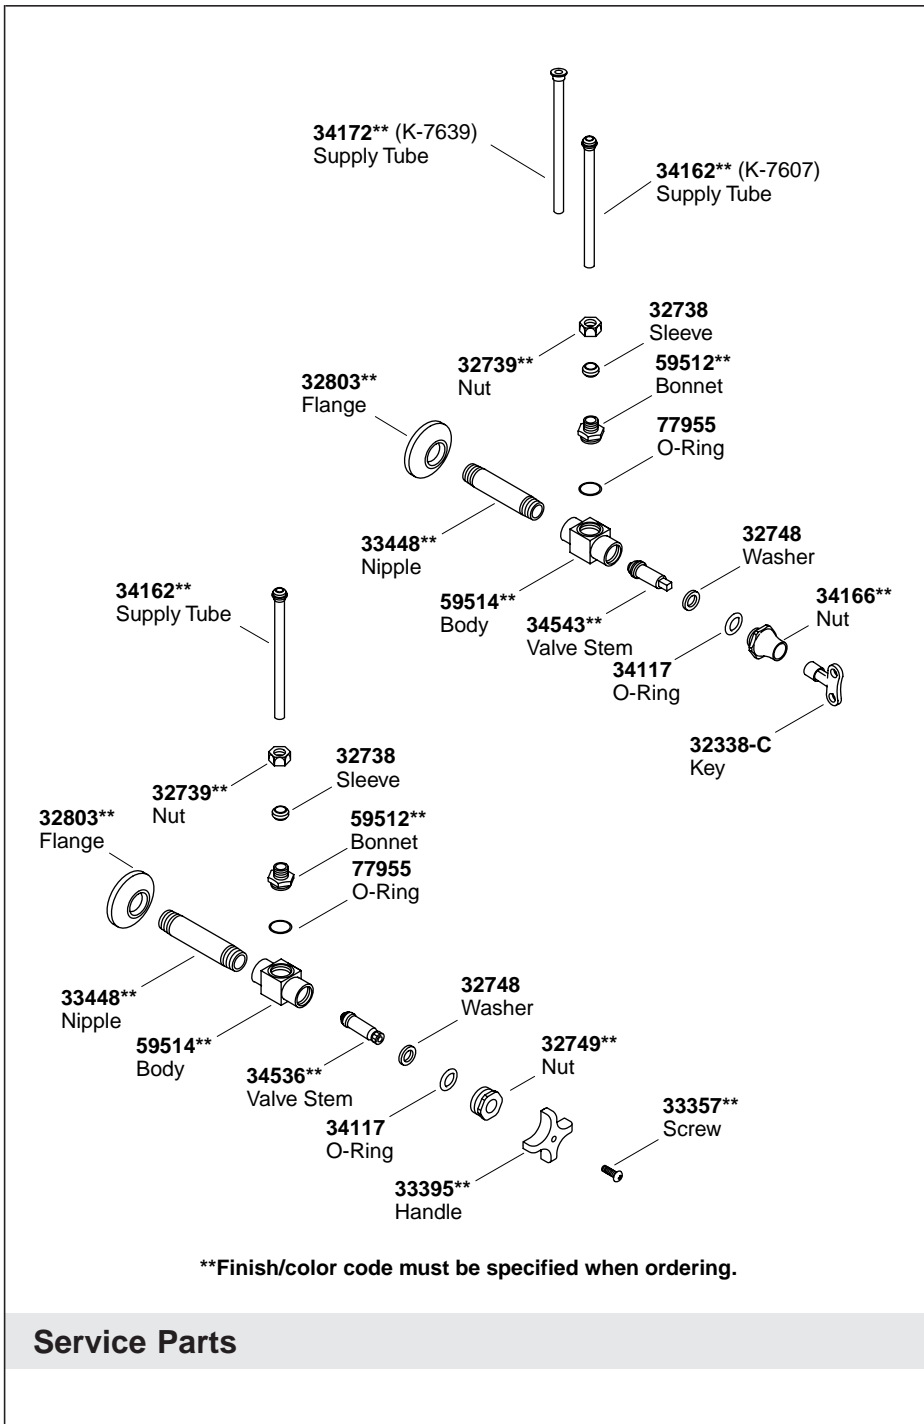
34172** (K-7639)
Supply Tube

34162** (K-7607)
Supply Tube

32738
Sleeve

32739**
Nut

59512**
Bonnet

32803**
Flange

77955
O-Ring

33448**
Nipple

32748
Washer

59514**
Body

34166**
Nut

34543**
Valve Stem

34162**
Supply Tube

34117
O-Ring

32338-C
Key

32738
Sleeve

32739**
Nut

32803**
Flange

59512**
Bonnet

77955
O-Ring

33448**
Nipple

32748
Washer

59514**
Body

32749**
Nut

34536**
Valve Stem

33357**
Screw

34117
O-Ring

33395**
Handle

**Finish/color code must be specified when ordering.

Service Parts